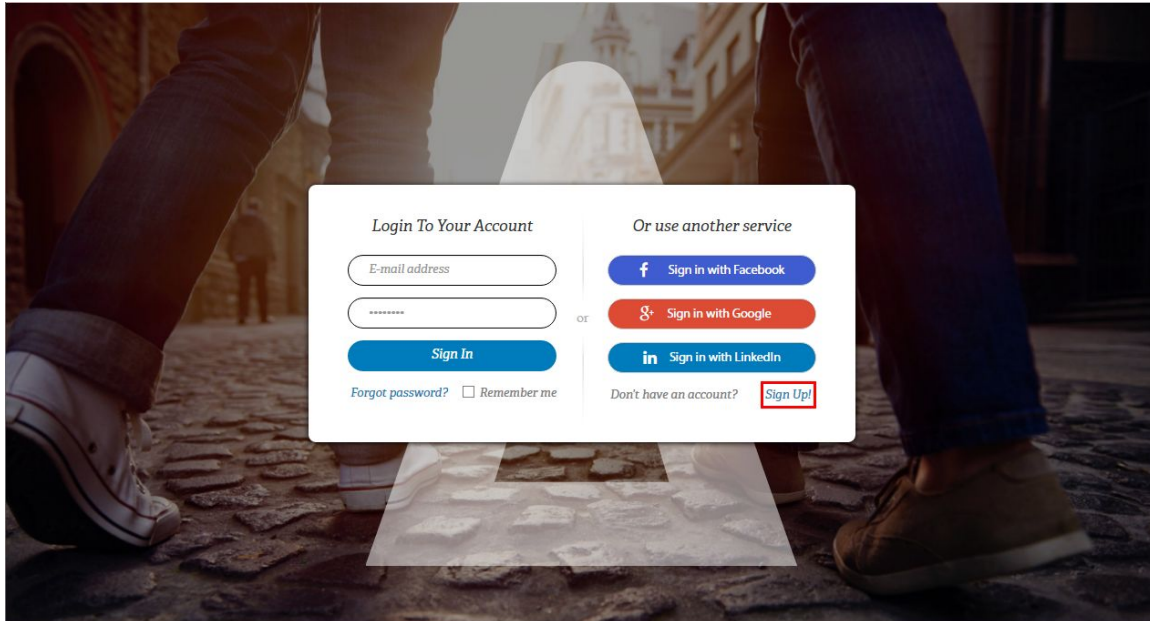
Login To Your Account

E-mail address

••••••••

Sign In

Forgot password? Remember me

or

Or use another service

Sign in with Facebook

Sign in with Google

Sign in with LinkedIn

Don't have an account? Sign Up!